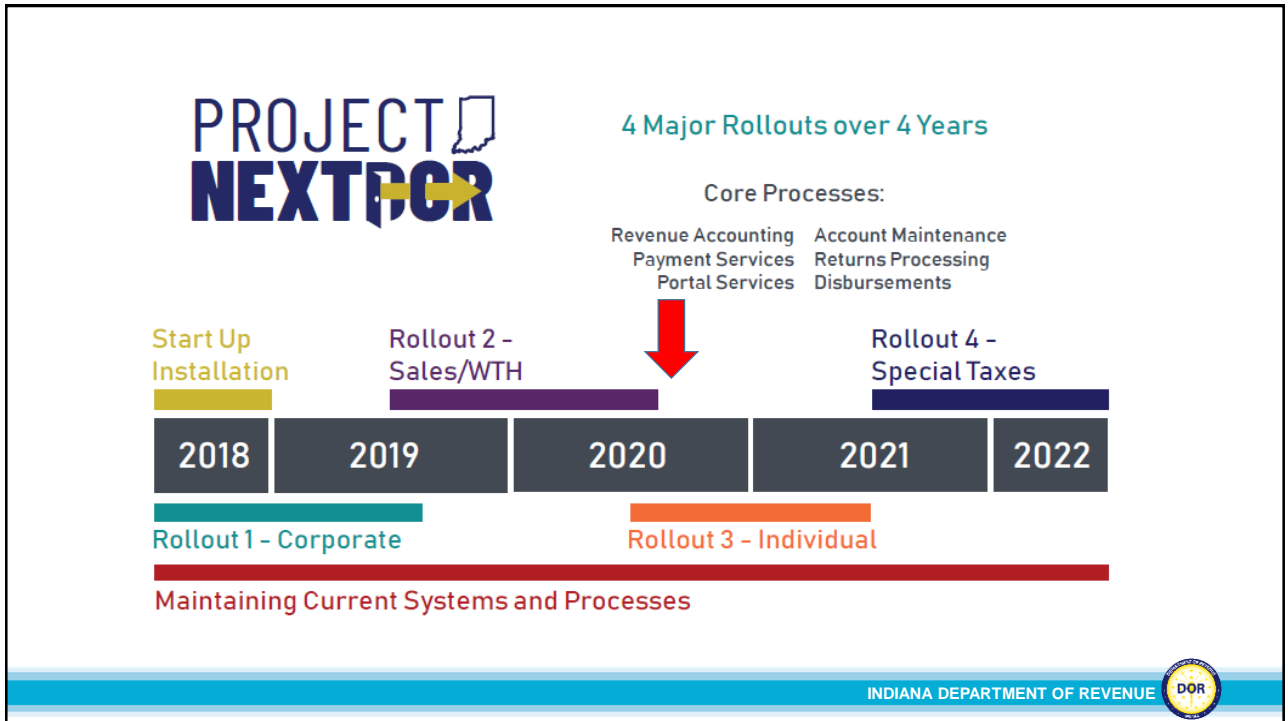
PROJECT
NEXTDOR

4 Major Rollouts over 4 Years

Core Processes:

Revenue Accounting
Payment Services
Portal Services

Account Maintenance
Returns Processing
Disbursements

Start Up Installation

Rollout 2 - Sales/WTH

Rollout 4 - Special Taxes

| 2018 | 2019 | 2020 | 2021 | 2022 |
|---|---|---|---|---|

Rollout 1 - Corporate

Rollout 3 - Individual

Maintaining Current Systems and Processes

INDIANA DEPARTMENT OF REVENUE

DOR